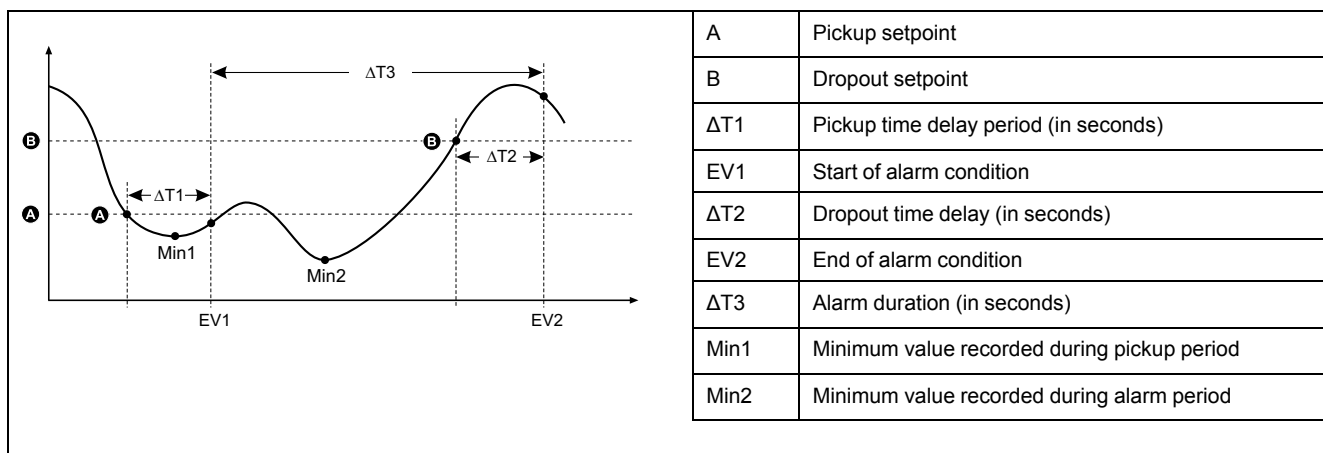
ΔT3

B

B

ΔT2

ΔT1

A

A

Min1

Min2

EV1

EV2

| A | Pickup setpoint |
|---|---|
| B | Dropout setpoint |
| ΔT1 | Pickup time delay period (in seconds) |
| EV1 | Start of alarm condition |
| ΔT2 | Dropout time delay (in seconds) |
| EV2 | End of alarm condition |
| ΔT3 | Alarm duration (in seconds) |
| Min1 | Minimum value recorded during pickup period |
| Min2 | Minimum value recorded during alarm period |